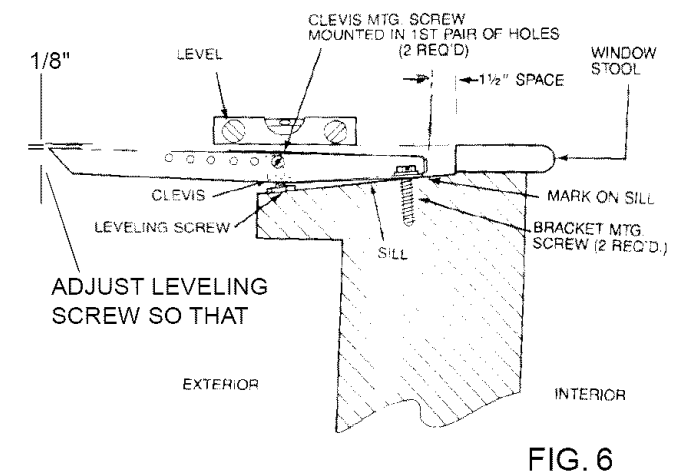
1/8"

LEVEL

CLEVIS MTG. SCREW MOUNTED IN 1ST PAIR OF HOLES (2 REQ'D)

WINDOW STOOL

1½" SPACE

CLEVIS

LEVELING SCREW

SILL

MARK ON SILL

BRACKET MTG SCREW (2 REQ'D.)

ADJUST LEVELING SCREW SO THAT

EXTERIOR

INTERIOR

FIG. 6